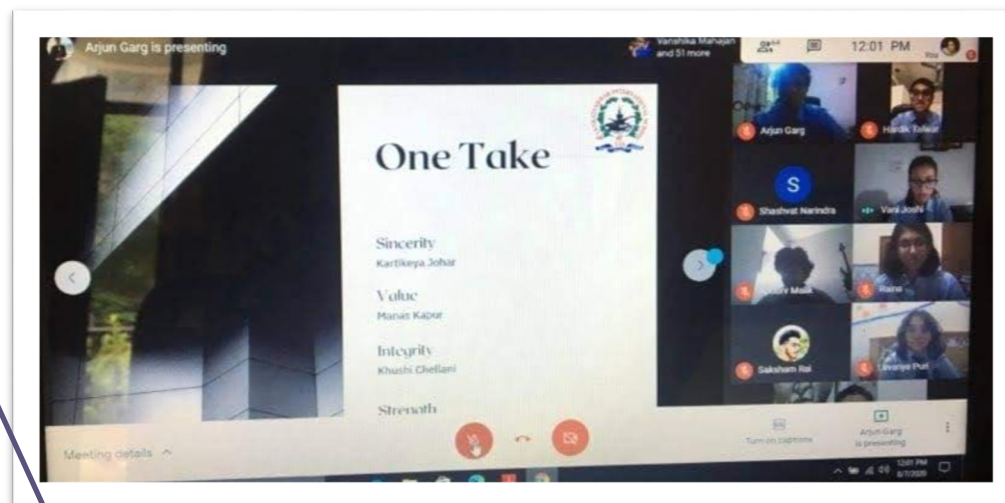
Arjun Garg is presenting

Vanshika Mahajan and 51 more

12:01 PM

One Take

Sincerity
Kartikeya Johar

Value
Manas Kapur

Integrity
Khushi Chellani

Strength

Arjun Garg

Hardik Talwar

S

Shashvat Narindra

Vani Joshi

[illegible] Malik

Raina

Saksham Rai

Lavanya Puri

Meeting details

Turn on captions

Arjun Garg is presenting

12:01 PM
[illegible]